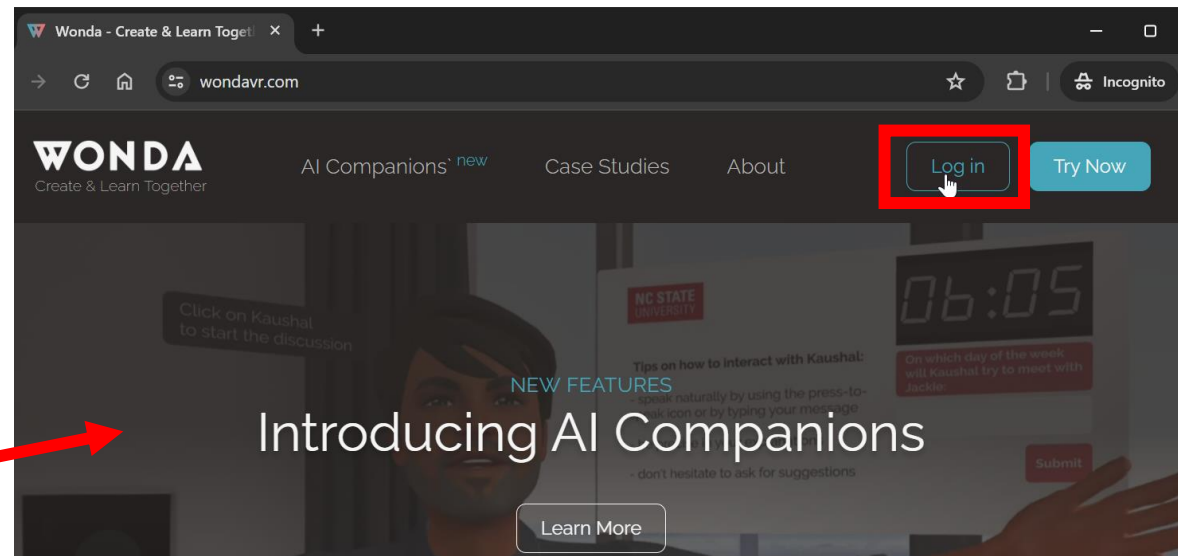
Wonda - Create & Learn Togetl ×
+
wondavr.com
Incognito

WONDA
Create & Learn Together

AI Companions new
Case Studies
About
Log in
Try Now

Click on Kaushal to start the discussion

NC STATE UNIVERSITY

Tips on how to interact with Kaushal:
- speak naturally by using the press-to-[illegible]ak icon or by typing your message
- don't hesitate to ask for suggestions

06:05

On which day of the week will Kaushal try to meet with Jackie:

Submit

NEW FEATURES
Introducing AI Companions
Learn More